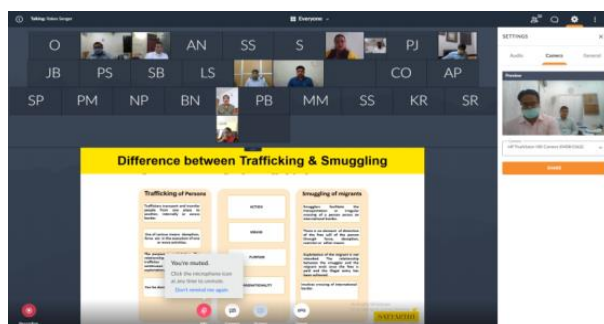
Talking: Video Singer

Everyone

SETTINGS

Audio

Camera

General

Preview

O AN SS S PJ

JB PS SB LS CO AP

SP PM NP BN PB MM SS KR SR

Difference between Trafficking & Smuggling

Trafficking of Persons

ACTION

MEANS

PURPOSE

TRANSNATIONALITY

Smuggling of migrants

You're muted.

Click the microphone icon at any time to unmute.

Don't remind me again

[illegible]

Recording